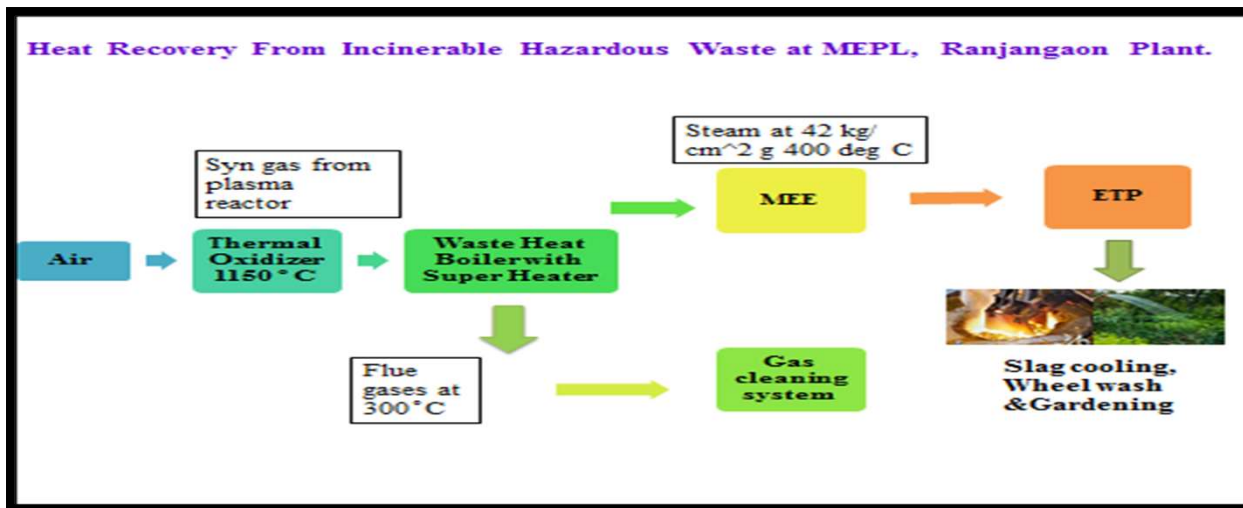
Heat Recovery From Incinerable Hazardous Waste at MEPL, Ranjangaon Plant.

Steam at 42 kg/ cm^2 g 400 deg C

Syn gas from plasma reactor

MEE

ETP

Air

Thermal Oxidizer 1150 °C

Waste Heat Boilerwith Super Heater

Flue gases at 300°C

Gas cleaning system

Slag cooling, Wheel wash &Gardening